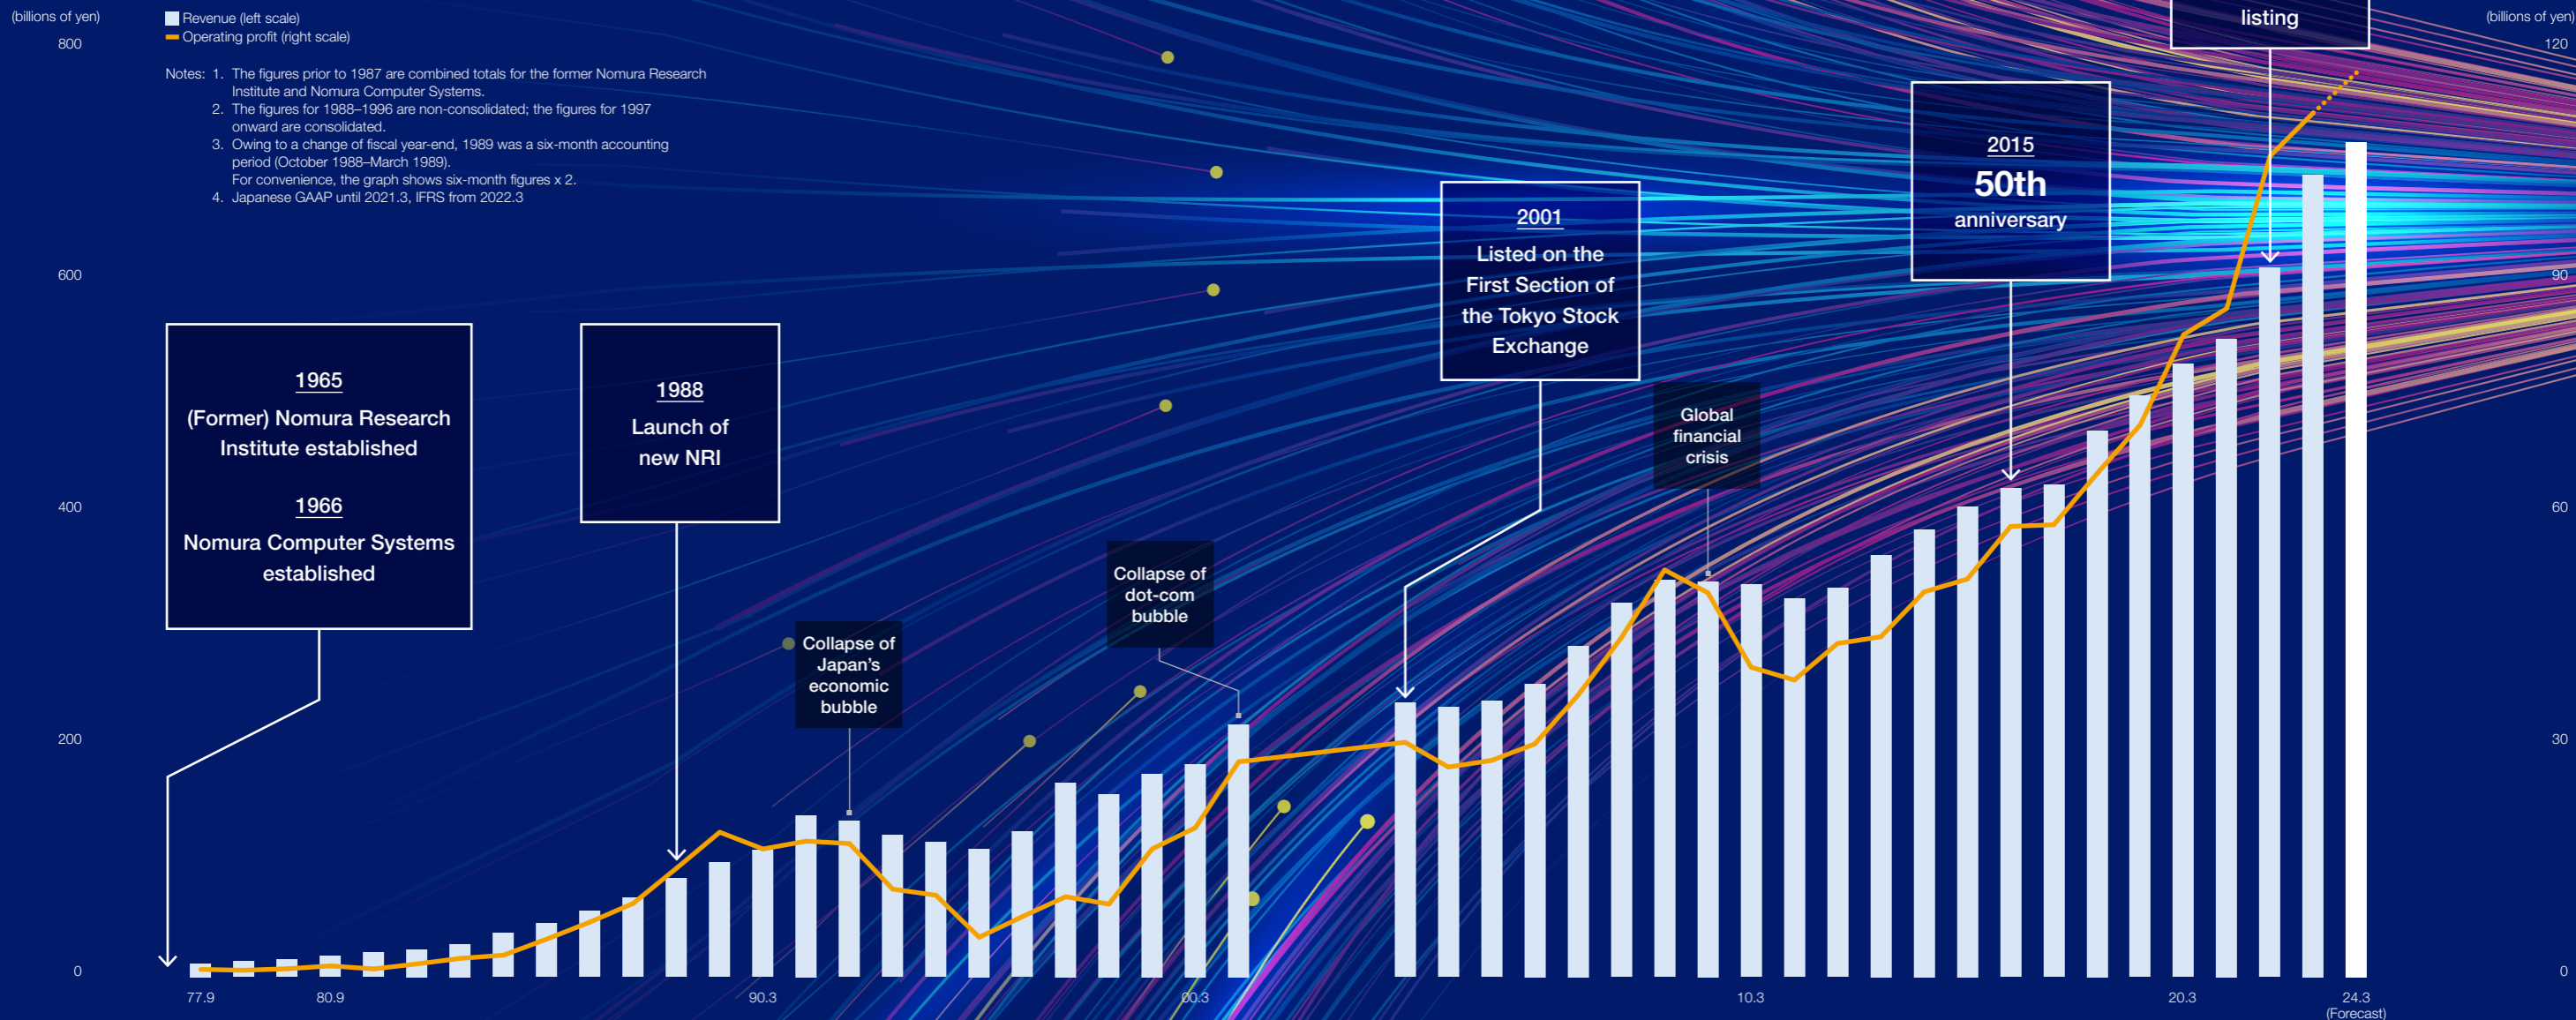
(billions of yen)
800
600
400
200
0

Revenue (left scale)
Operating profit (right scale)

Notes: 1. The figures prior to 1987 are combined totals for the former Nomura Research Institute and Nomura Computer Systems.
2. The figures for 1988–1996 are non-consolidated; the figures for 1997 onward are consolidated.
3. Owing to a change of fiscal year-end, 1989 was a six-month accounting period (October 1988–March 1989). For convenience, the graph shows six-month figures x 2.
4. Japanese GAAP until 2021.3, IFRS from 2022.3

listing

(billions of yen)
120
90
60
30
0

2015
50th
anniversary

2001
Listed on the First Section of the Tokyo Stock Exchange

1965
(Former) Nomura Research Institute established

1966
Nomura Computer Systems established

1988
Launch of new NRI

Global financial crisis

Collapse of dot-com bubble

Collapse of Japan's economic bubble

77.9
80.9
90.3
00.3
10.3
20.3
24.3
(Forecast)